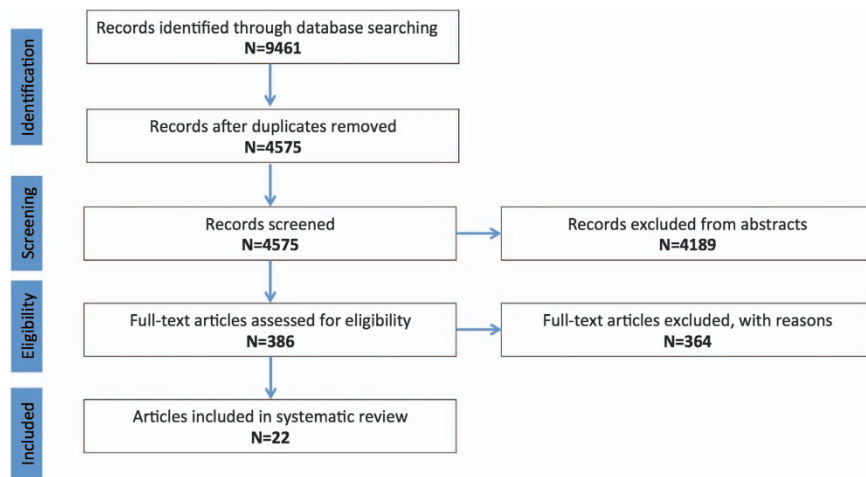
Identification

Records identified through database searching
N=9461

Records after duplicates removed
N=4575

Screening

Records screened
N=4575

Records excluded from abstracts
N=4189

Eligibility

Full-text articles assessed for eligibility
N=386

Full-text articles excluded, with reasons
N=364

Included

Articles included in systematic review
N=22